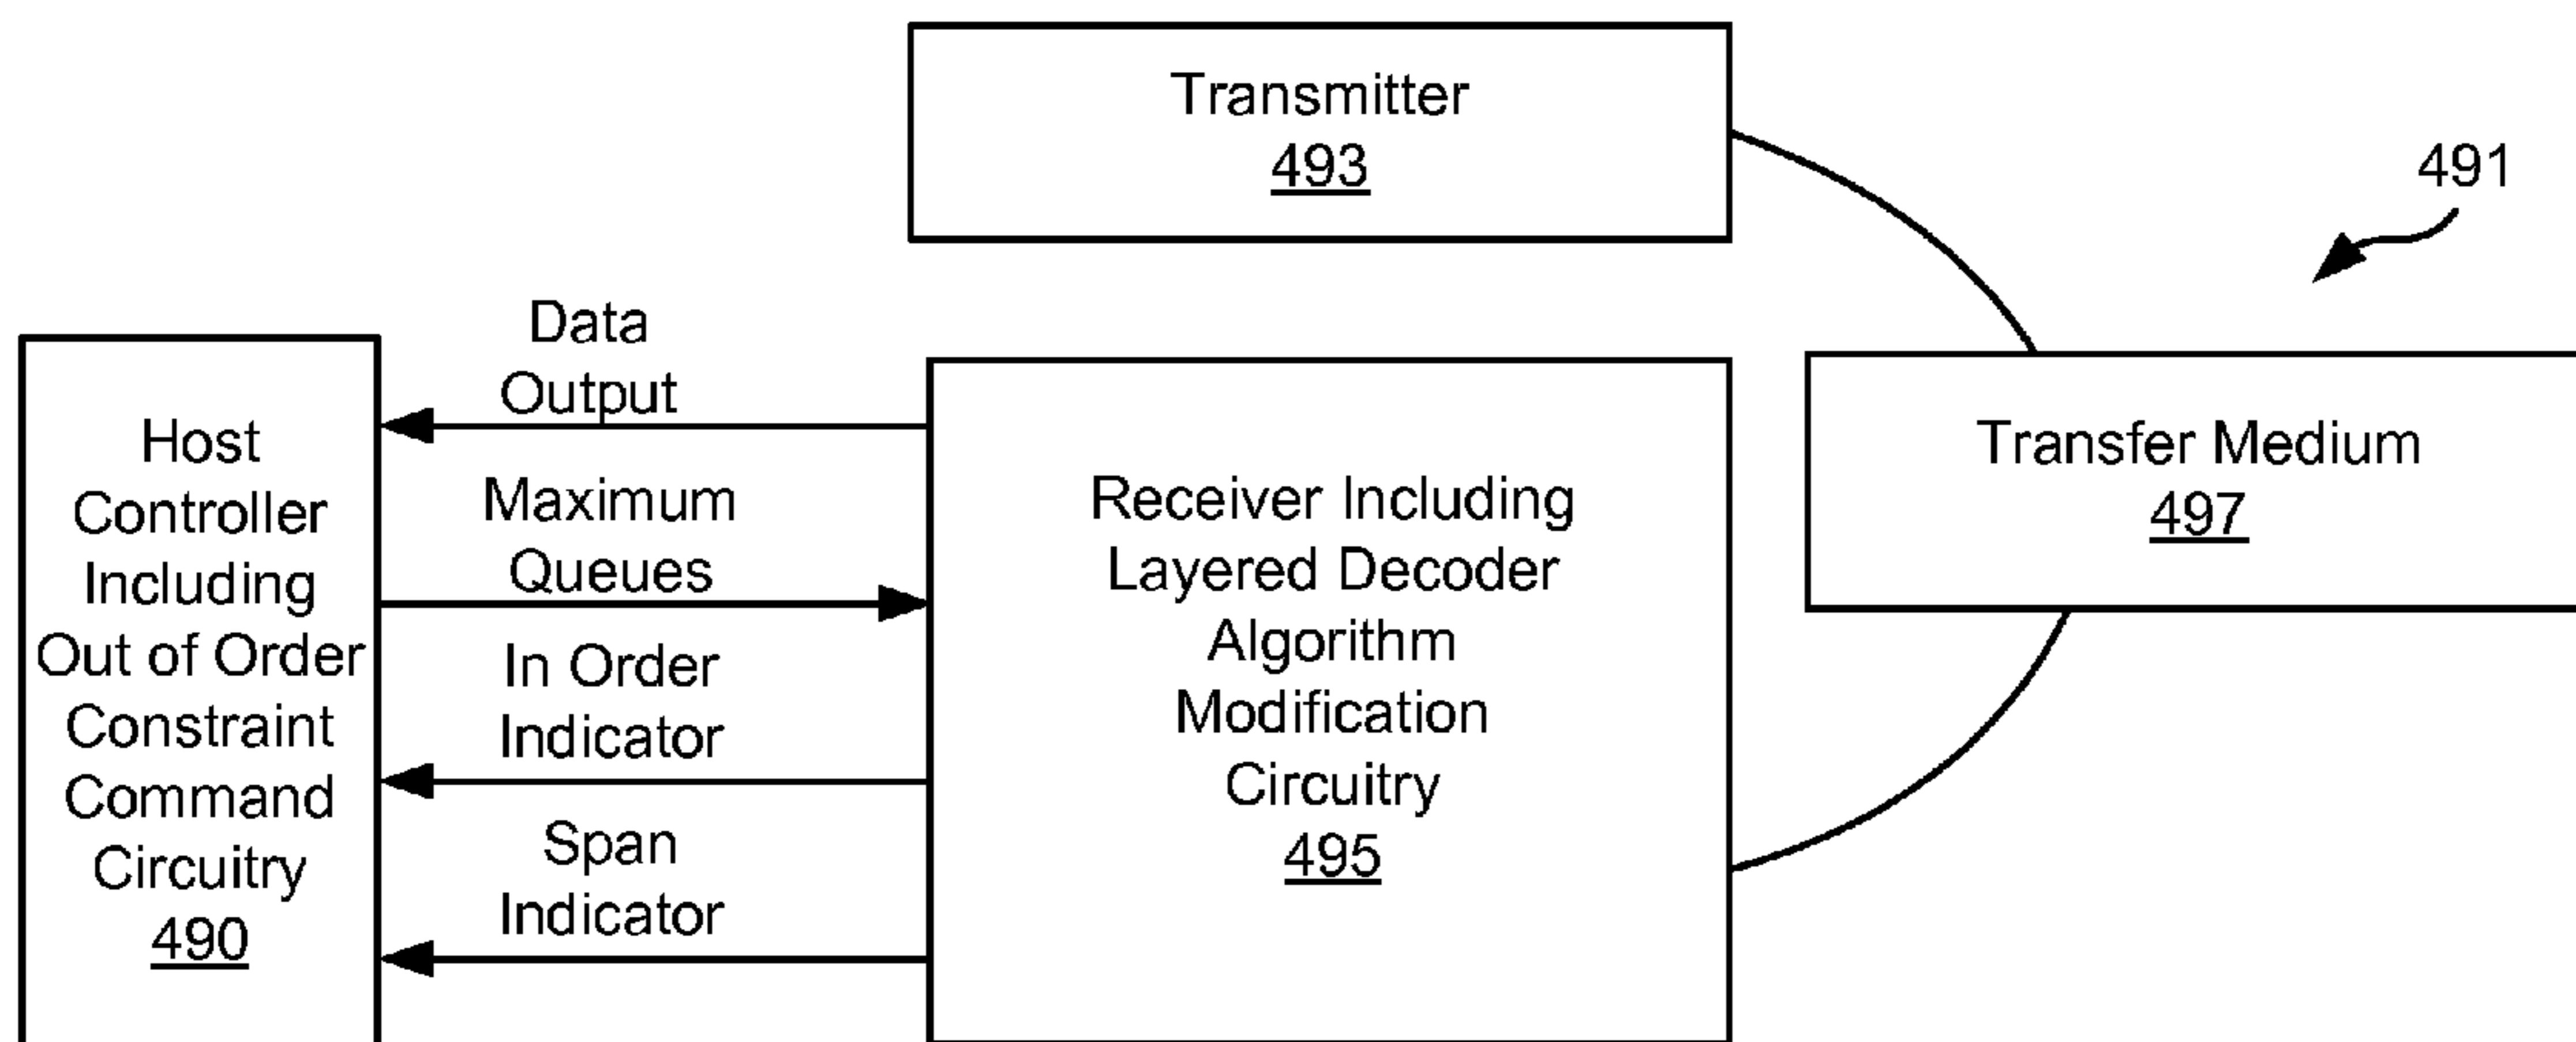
Transmitter
493

491

Data Output

Host Controller Including Out of Order Constraint Command Circuitry
490

Maximum Queues

In Order Indicator

Span Indicator

Receiver Including Layered Decoder Algorithm Modification Circuitry
495

Transfer Medium
497